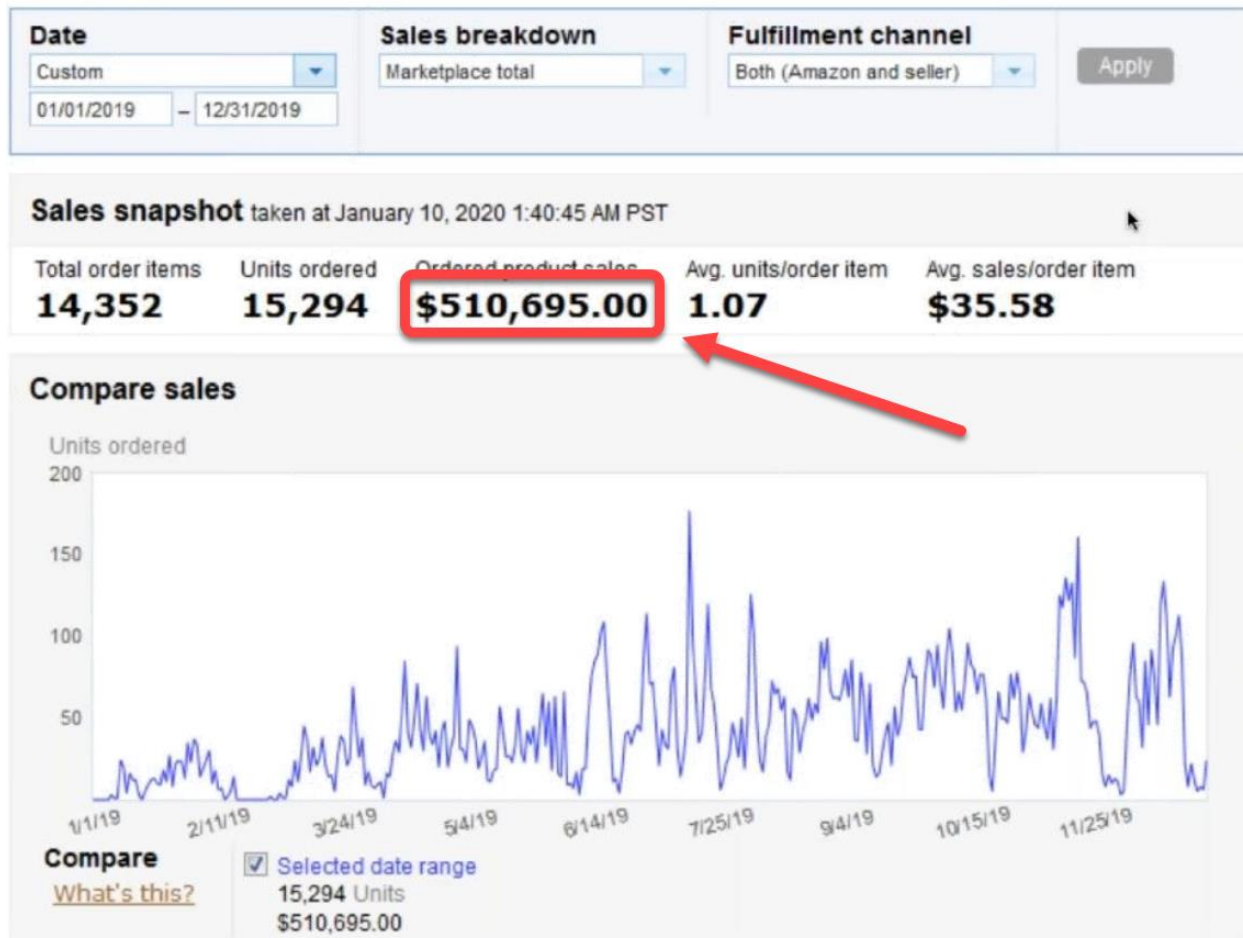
Date
Custom
01/01/2019 – 12/31/2019

Sales breakdown
Marketplace total

Fulfillment channel
Both (Amazon and seller)

Apply

Sales snapshot taken at January 10, 2020 1:40:45 AM PST

| Total order items | Units ordered | Ordered product sales | Avg. units/order item | Avg. sales/order item |
|---|---|---|---|---|
| 14,352 | 15,294 | $510,695.00 | 1.07 | $35.58 |

Compare sales

Units ordered
200
150
100
50

1/1/19
2/11/19
3/24/19
5/4/19
6/14/19
7/25/19
9/4/19
10/15/19
11/25/19

Compare
What's this?

Selected date range
15,294 Units
$510,695.00